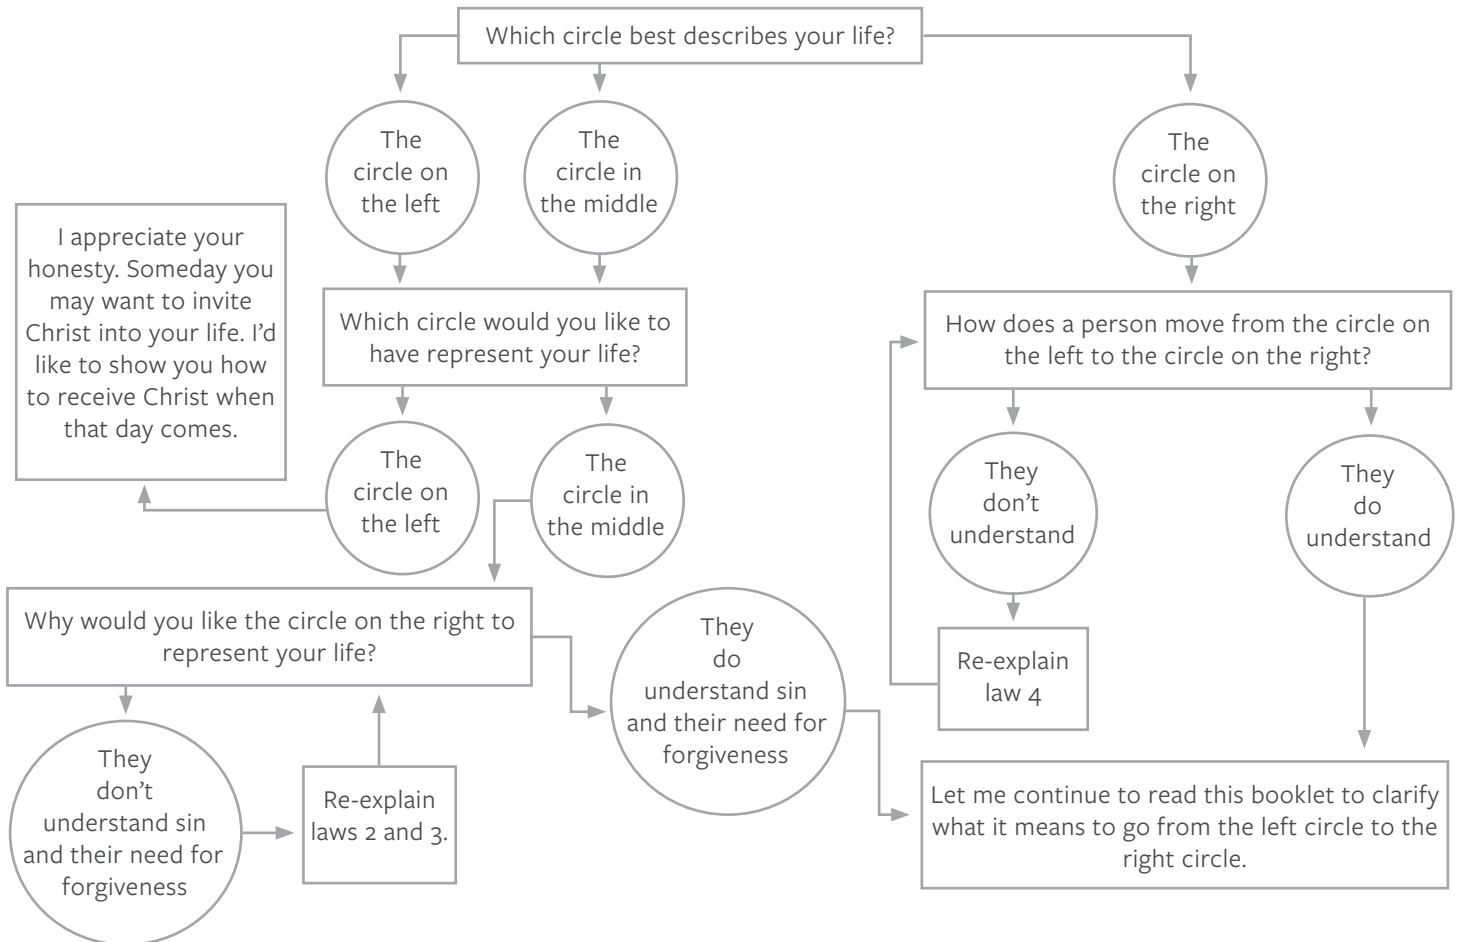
Which circle best describes your life?

The circle on the left

The circle in the middle

The circle on the right

I appreciate your honesty. Someday you may want to invite Christ into your life. I'd like to show you how to receive Christ when that day comes.

Which circle would you like to have represent your life?

How does a person move from the circle on the left to the circle on the right?

The circle on the left

The circle in the middle

They don't understand

They do understand

Why would you like the circle on the right to represent your life?

They do understand sin and their need for forgiveness

Re-explain law 4

They don't understand sin and their need for forgiveness

Re-explain laws 2 and 3.

Let me continue to read this booklet to clarify what it means to go from the left circle to the right circle.